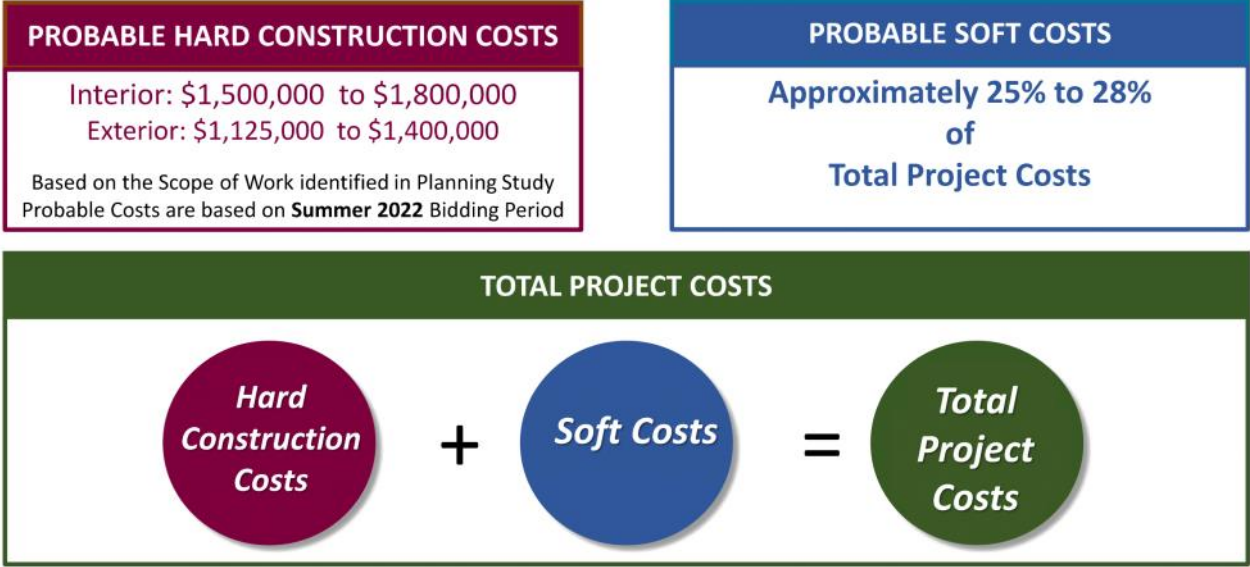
PROBABLE HARD CONSTRUCTION COSTS

Interior: \$1,500,000 to \$1,800,000
Exterior: \$1,125,000 to \$1,400,000

Based on the Scope of Work identified in Planning Study
Probable Costs are based on **Summer 2022** Bidding Period

PROBABLE SOFT COSTS

Approximately 25% to 28%
of
Total Project Costs

TOTAL PROJECT COSTS

Hard Construction Costs + Soft Costs = Total Project Costs